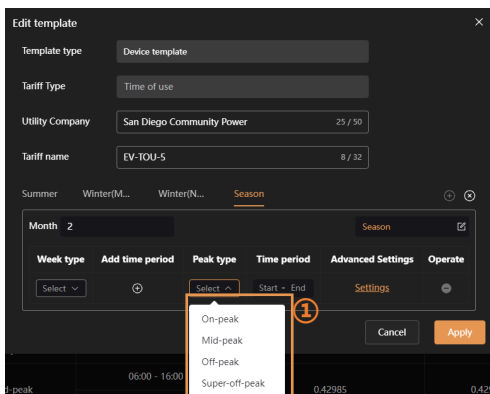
Edit template

Template type Device template

Tariff Type Time of use

Utility Company San Diego Community Power 25 / 50

Tariff name EV-TOU-5 8 / 32

Summer Winter(M... Winter(N... Season

Month 2 Season

| Week type | Add time period | Peak type | Time period | Advanced Settings | Operate |
|---|---|---|---|---|---|
| Select | | Select | Start ~ End | Settings | |

①

On-peak
Mid-peak
Off-peak
Super-off-peak

Cancel Apply

d-peak 06:00 - 16:00 0.42985